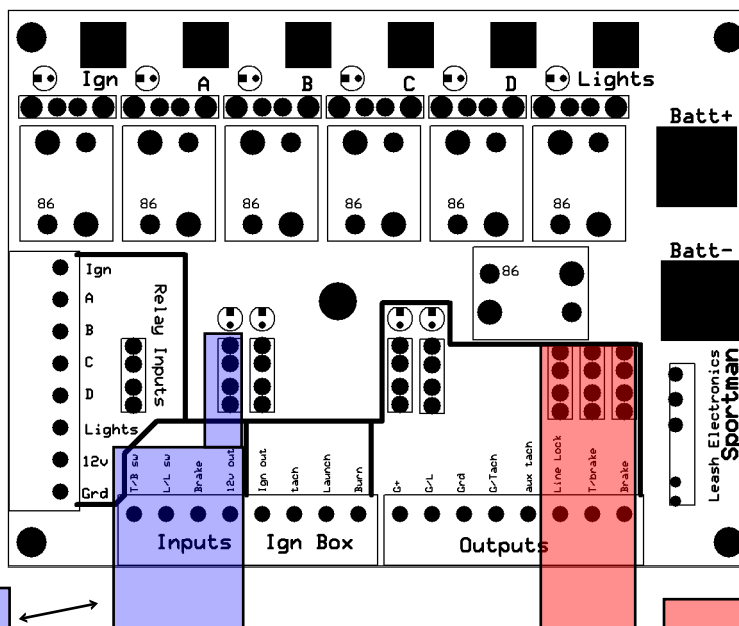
Ign A B C D Lights

86 86 86 86 86 86

Batt+

Batt-

86

Ign
A
B
C
D
Lights
12v
Grd

Relay Inputs

Leash Electronics
Sportman

T/B sw
L/L sw
Brake
12v out
Ign out
tach
Launch
Burn
G+
G-L
Grd
G-Tach
aux tach
Line Lock
T/brake
Brake

Inputs
Ign Box
Outputs